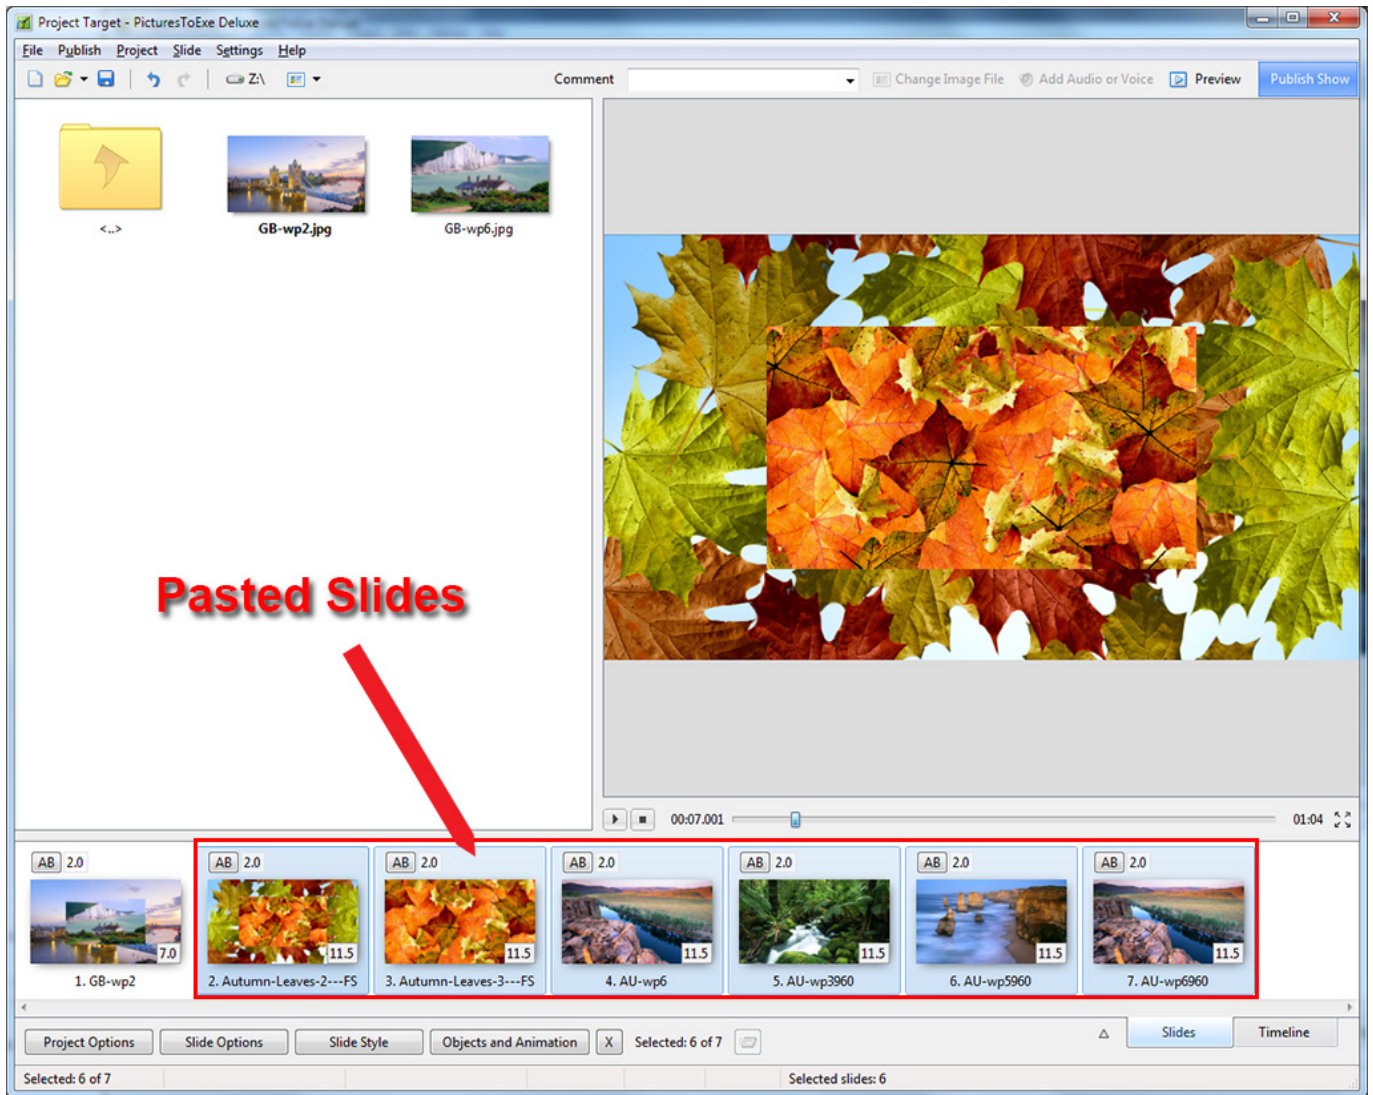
Project Target - PicturesToExe Deluxe

File Publish Project Slide Settings Help

Z:\

Comment

Change Image File Add Audio or Voice Preview Publish Show

<..>

GB-wp2.jpg

GB-wp6.jpg

Pasted Slides

00:07.001

01:04

AB 2.0
7.0
1. GB-wp2

AB 2.0
11.5
2. Autumn-Leaves-2---FS

AB 2.0
11.5
3. Autumn-Leaves-3---FS

AB 2.0
11.5
4. AU-wp6

AB 2.0
11.5
5. AU-wp3960

AB 2.0
11.5
6. AU-wp5960

AB 2.0
11.5
7. AU-wp6960

Project Options Slide Options Slide Style Objects and Animation X Selected: 6 of 7

Slides Timeline

Selected: 6 of 7

Selected slides: 6